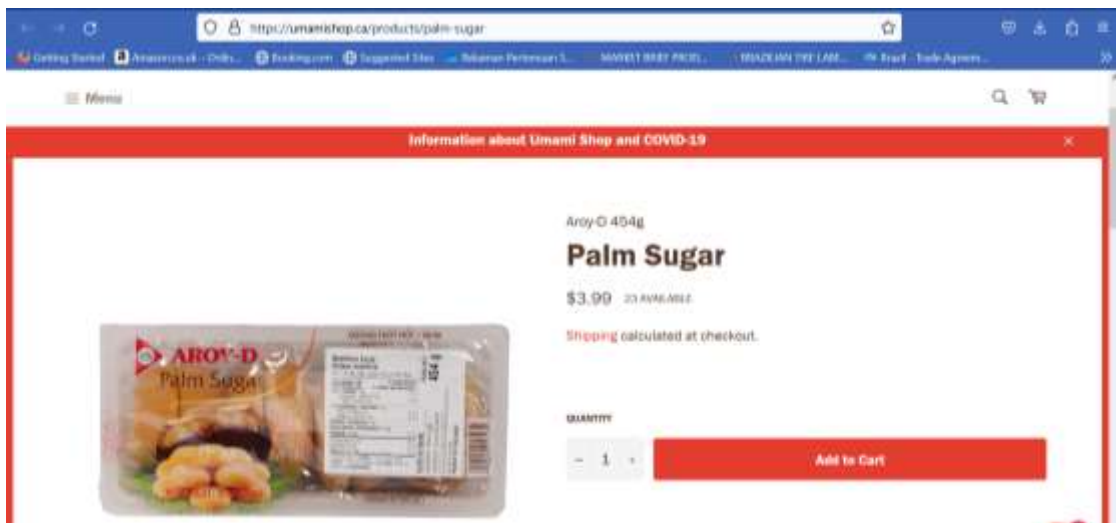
https://umamishop.ca/products/palm-sugar

Getting Started  Amazon.co.uk - Onlin...  Booking.com  Suggested Sites  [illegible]  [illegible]  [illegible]  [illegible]

Menu

Information about Umami Shop and COVID-19

×

AROY-D
Palm Sugar

Aroy-D 454g

Palm Sugar

$3.99 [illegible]

Shipping calculated at checkout.

QUANTITY

- 1 +

Add to Cart